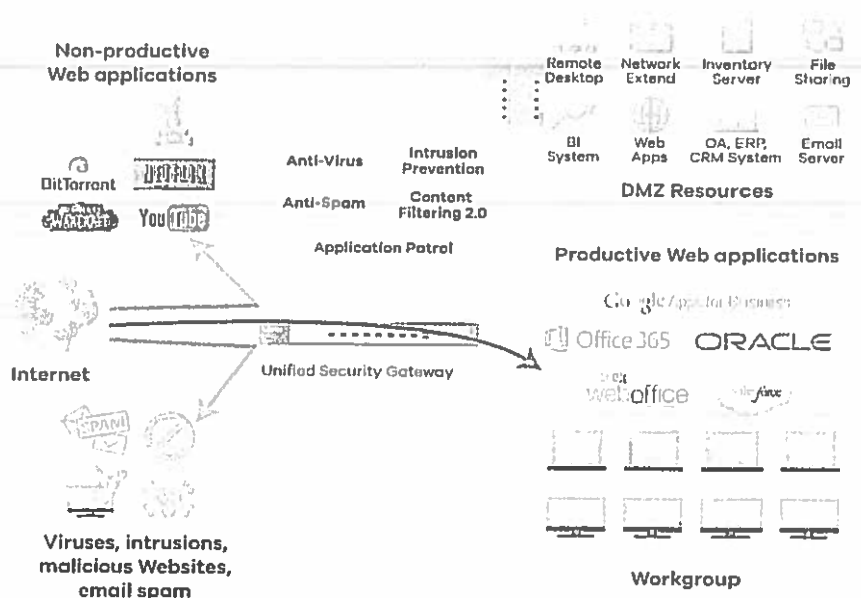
Non-productive Web applications

BitTorrent

YouTube

Anti-Virus

Intrusion Prevention

Anti-Spam

Content Filtering 2.0

Application Patrol

Remote Desktop

Network Extend

Inventory Server

File Sharing

BI System

Web Apps

OA, ERP, CRM System

Email Server

DMZ Resources

Productive Web applications

Google Apps for Business

Office 365

ORACLE

webOffice

salesforce

Internet

Unified Security Gateway

SPAM

Viruses, intrusions, malicious Websites, email spam

Workgroup